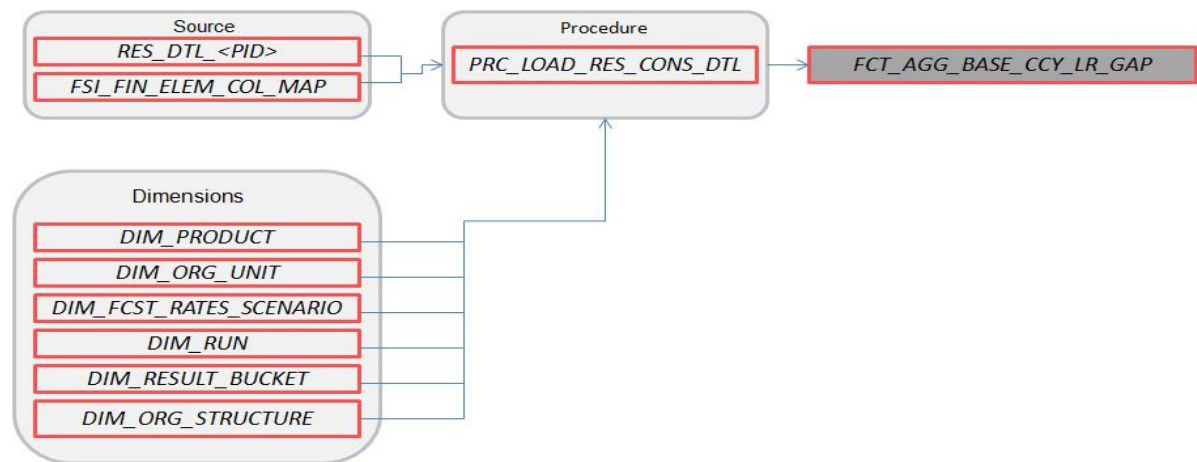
Source

RES_DTL_<PID>

FSI_FIN_ELEM_COL_MAP

Procedure

PRC_LOAD_RES_CONS_DTL

FCT_AGG_BASE_CCY_LR_GAP

Dimensions

DIM_PRODUCT

DIM_ORG_UNIT

DIM_FCST_RATES_SCENARIO

DIM_RUN

DIM_RESULT_BUCKET

DIM_ORG_STRUCTURE